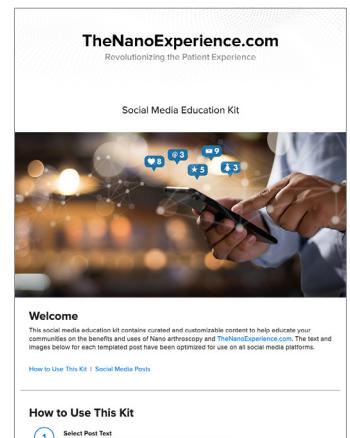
TheNanoExperience.com
Revolutionizing the Patient Experience

Social Media Education Kit

8 @3 9 5 3

Welcome
This social media education kit contains curated and customizable content to help educate your communities on the benefits and uses of Nano arthroscopy and TheNanoExperience.com. The text and images below for each templated post have been optimized for use on all social media platforms.

How to Use This Kit | Social Media Posts

How to Use This Kit
1 Select Post Text